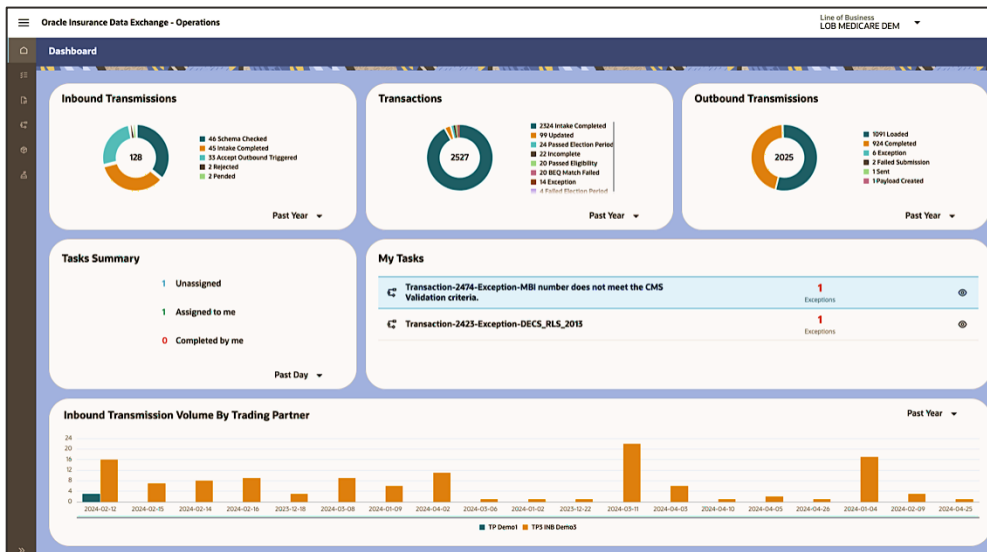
Oracle Insurance Data Exchange - Operations

Line of Business
LOB MEDICARE DEM

Dashboard

Inbound Transmissions

128

46 Schema Checked
45 Intake Completed
33 Accept Outbound Triggered
2 Rejected
2 Pended

Past Year

Transactions

2527

2324 Intake Completed
99 Updated
24 Passed Election Period
22 Incomplete
20 Passed Eligibility
20 BEQ Match Failed
14 Exception
4 Failed Election Period

Past Year

Outbound Transmissions

2025

1091 Loaded
924 Completed
6 Exception
2 Failed Submission
1 Sent
1 Payload Created

Past Year

Tasks Summary

1 Unassigned
1 Assigned to me
0 Completed by me

Past Day

My Tasks

Transaction-2474-Exception-MBI number does not meet the CMS Validation criteria.
1
Exceptions

Transaction-2423-Exception-DECS_RLS_2013
1
Exceptions

Inbound Transmission Volume By Trading Partner

Past Year

24
20
16
12
8
4
0

2024-02-12
2024-02-15
2024-02-14
2024-02-16
2023-12-18
2024-03-08
2024-01-09
2024-04-02
2024-03-06
2024-01-02
2023-12-22
2024-03-11
2024-04-03
2024-04-10
2024-04-05
2024-04-26
2024-01-04
2024-02-09
2024-04-25

TP Demo1
TPS INB Demo3